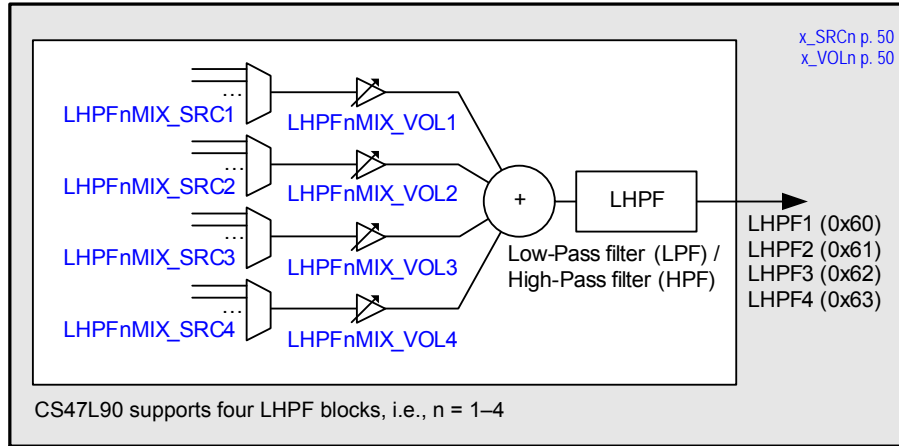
x_SRCn p. 50
x_VOLn p. 50

...
LHPFnMIX_SRC1
LHPFnMIX_VOL1
...
LHPFnMIX_SRC2
LHPFnMIX_VOL2
...
LHPFnMIX_SRC3
LHPFnMIX_VOL3
...
LHPFnMIX_SRC4
LHPFnMIX_VOL4

+

LHPF

Low-Pass filter (LPF) /
High-Pass filter (HPF)

LHPF1 (0x60)
LHPF2 (0x61)
LHPF3 (0x62)
LHPF4 (0x63)

CS47L90 supports four LHPF blocks, i.e., n = 1–4